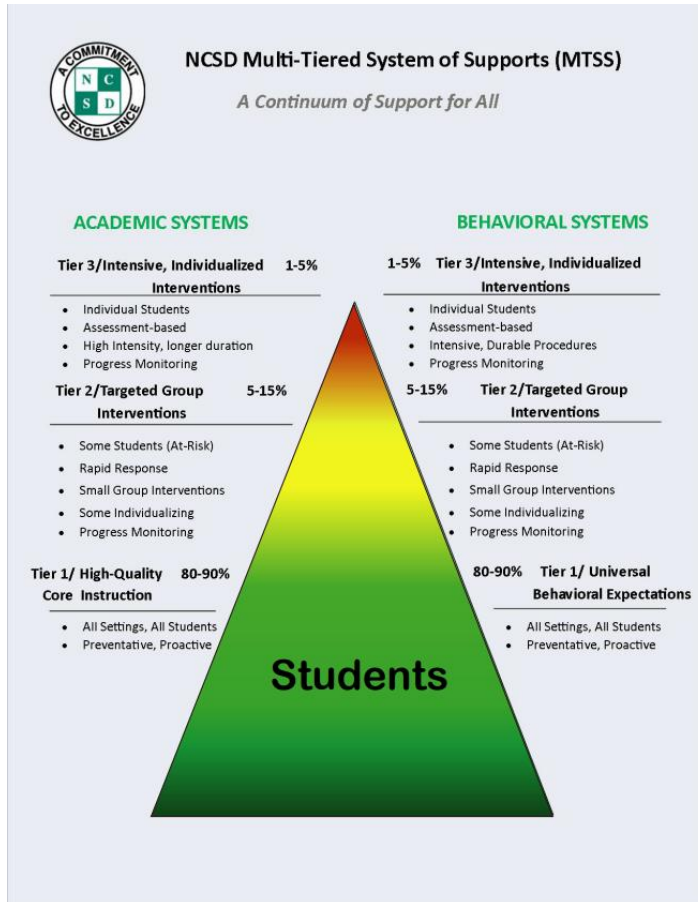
A COMMITMENT TO EXCELLENCE
N C S D

NCSD Multi-Tiered System of Supports (MTSS)

A Continuum of Support for All

ACADEMIC SYSTEMS

Tier 3/Intensive, Individualized Interventions 1-5%

- Individual Students
- Assessment-based
- High Intensity, longer duration
- Progress Monitoring

Tier 2/Targeted Group Interventions 5-15%

- Some Students (At-Risk)
- Rapid Response
- Small Group Interventions
- Some Individualizing
- Progress Monitoring

Tier 1/ High-Quality Core Instruction 80-90%

- All Settings, All Students
- Preventative, Proactive

BEHAVIORAL SYSTEMS

1-5% Tier 3/Intensive, Individualized Interventions

- Individual Students
- Assessment-based
- Intensive, Durable Procedures
- Progress Monitoring

5-15% Tier 2/Targeted Group Interventions

- Some Students (At-Risk)
- Rapid Response
- Small Group Interventions
- Some Individualizing
- Progress Monitoring

80-90% Tier 1/ Universal Behavioral Expectations

- All Settings, All Students
- Preventative, Proactive

Students